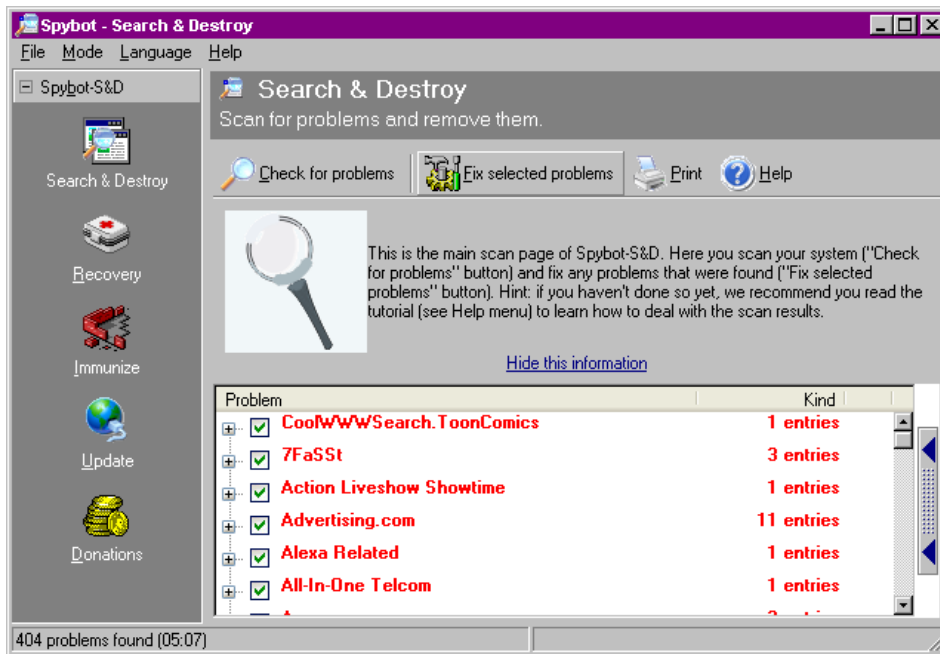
Spybot - Search & Destroy

File Mode Language Help

Spybot-S&D

Search & Destroy

Recovery

Immunize

Update

Donations

Search & Destroy
Scan for problems and remove them.

Check for problems | Fix selected problems | Print | Help

This is the main scan page of Spybot-S&D. Here you scan your system ("Check for problems" button) and fix any problems that were found ("Fix selected problems" button). Hint: if you haven't done so yet, we recommend you read the tutorial (see Help menu) to learn how to deal with the scan results.

Hide this information

| Problem | Kind |
|---|---|
| CoolWWWSearch.ToonComics | 1 entries |
| 7FaSSt | 3 entries |
| Action Liveshow Showtime | 1 entries |
| Advertising.com | 11 entries |
| Alexa Related | 1 entries |
| All-In-One Telcom | 1 entries |
| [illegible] | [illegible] |

404 problems found (05:07)